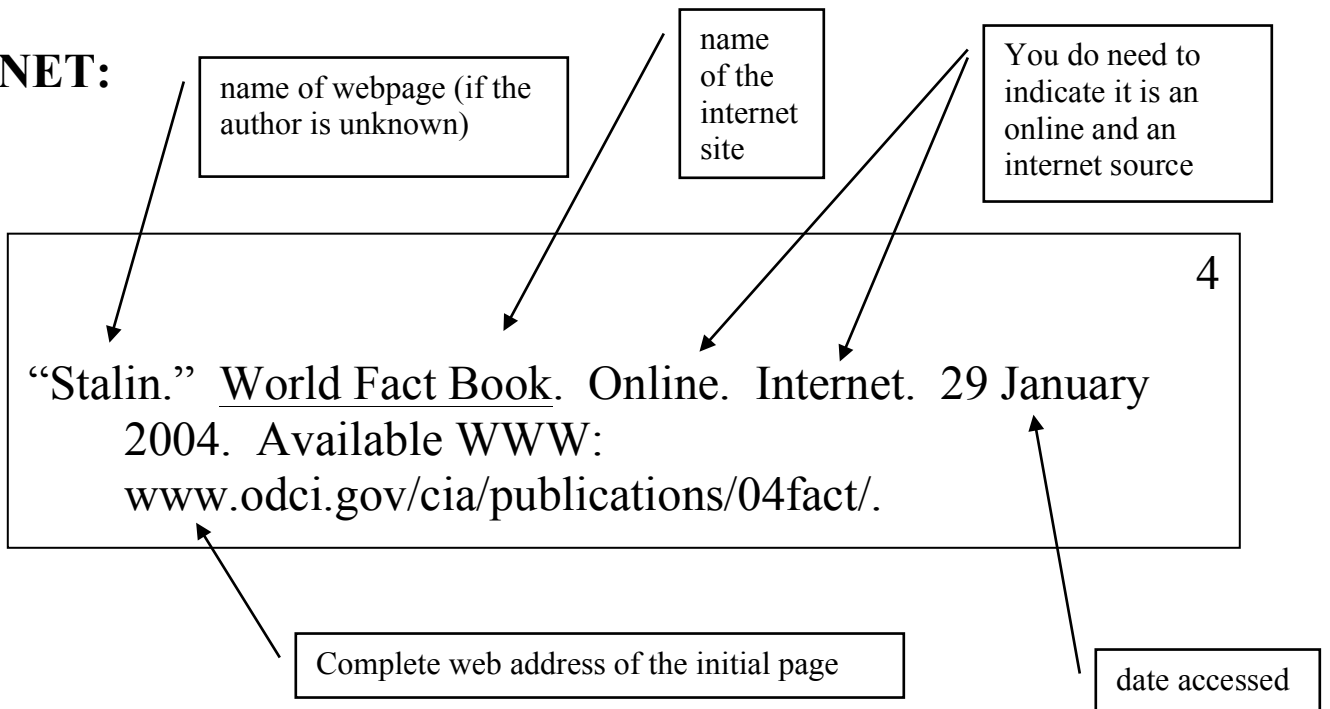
NET:

name of webpage (if the author is unknown)

name of the internet site

You do need to indicate it is an online and an internet source

4

"Stalin." World Fact Book. Online. Internet. 29 January 2004. Available WWW: www.odci.gov/cia/publications/04fact/.

Complete web address of the initial page

date accessed